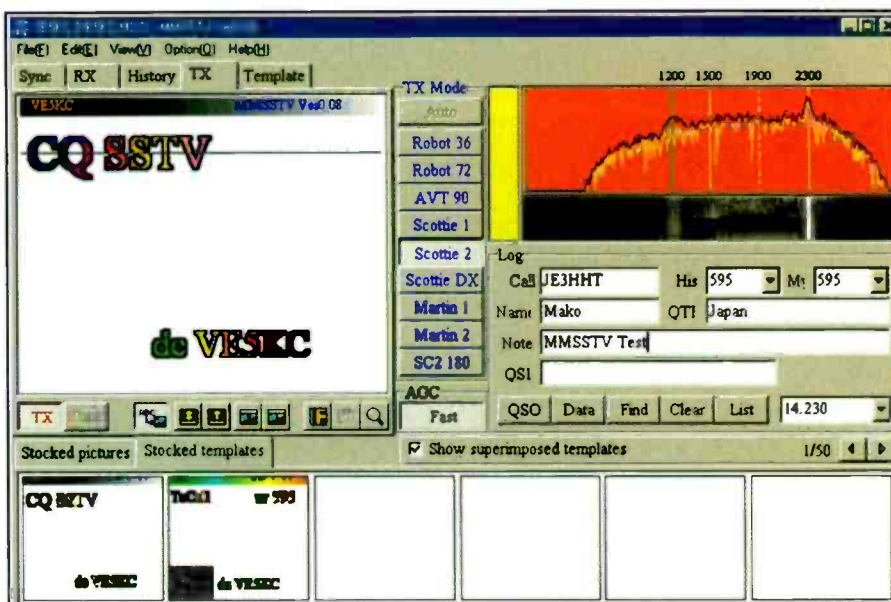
File(F) Edit(E) View(V) Option(O) Help(H)

Sync RX History TX Template

VE5KC MMSSTV Ver0.08

CQ SSTV

de VE5KC

TX

Stocked pictures Stocked templates

TX Mode

Auto

Robot 36

Robot 72

AVT 90

Scottie 1

Scottie 2

Scottie DX

Martin 1

Martin 2

SC2 180

AGC

Fast

1200 1500 1900 2300

Log

Call JE3HHT His 595 My 595

Name Mako QTH Japan

Note MMSSTV Test

QSL

QSO Data Find Clear List 14.230

Show superimposed templates 1/50

CQ SSTV

de VE5KC

ToCall ur 595

de VE5KC